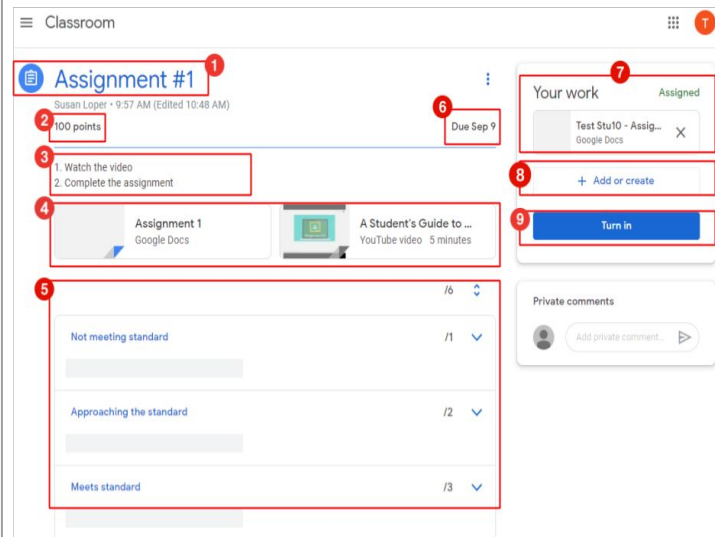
Classroom

T

Assignment #1 1

Susan Loper • 9:57 AM (Edited 10:48 AM)

2 100 points

6 Due Sep 9

3 1. Watch the video
2. Complete the assignment

4 Assignment 1
Google Docs

A Student's Guide to ...
YouTube video 5 minutes

5 /6

Not meeting standard /1

Approaching the standard /2

Meets standard /3

7 Your work Assigned

Test Stu10 - Assig...
Google Docs

8 + Add or create

9 Turn in

Private comments

Add private comment...